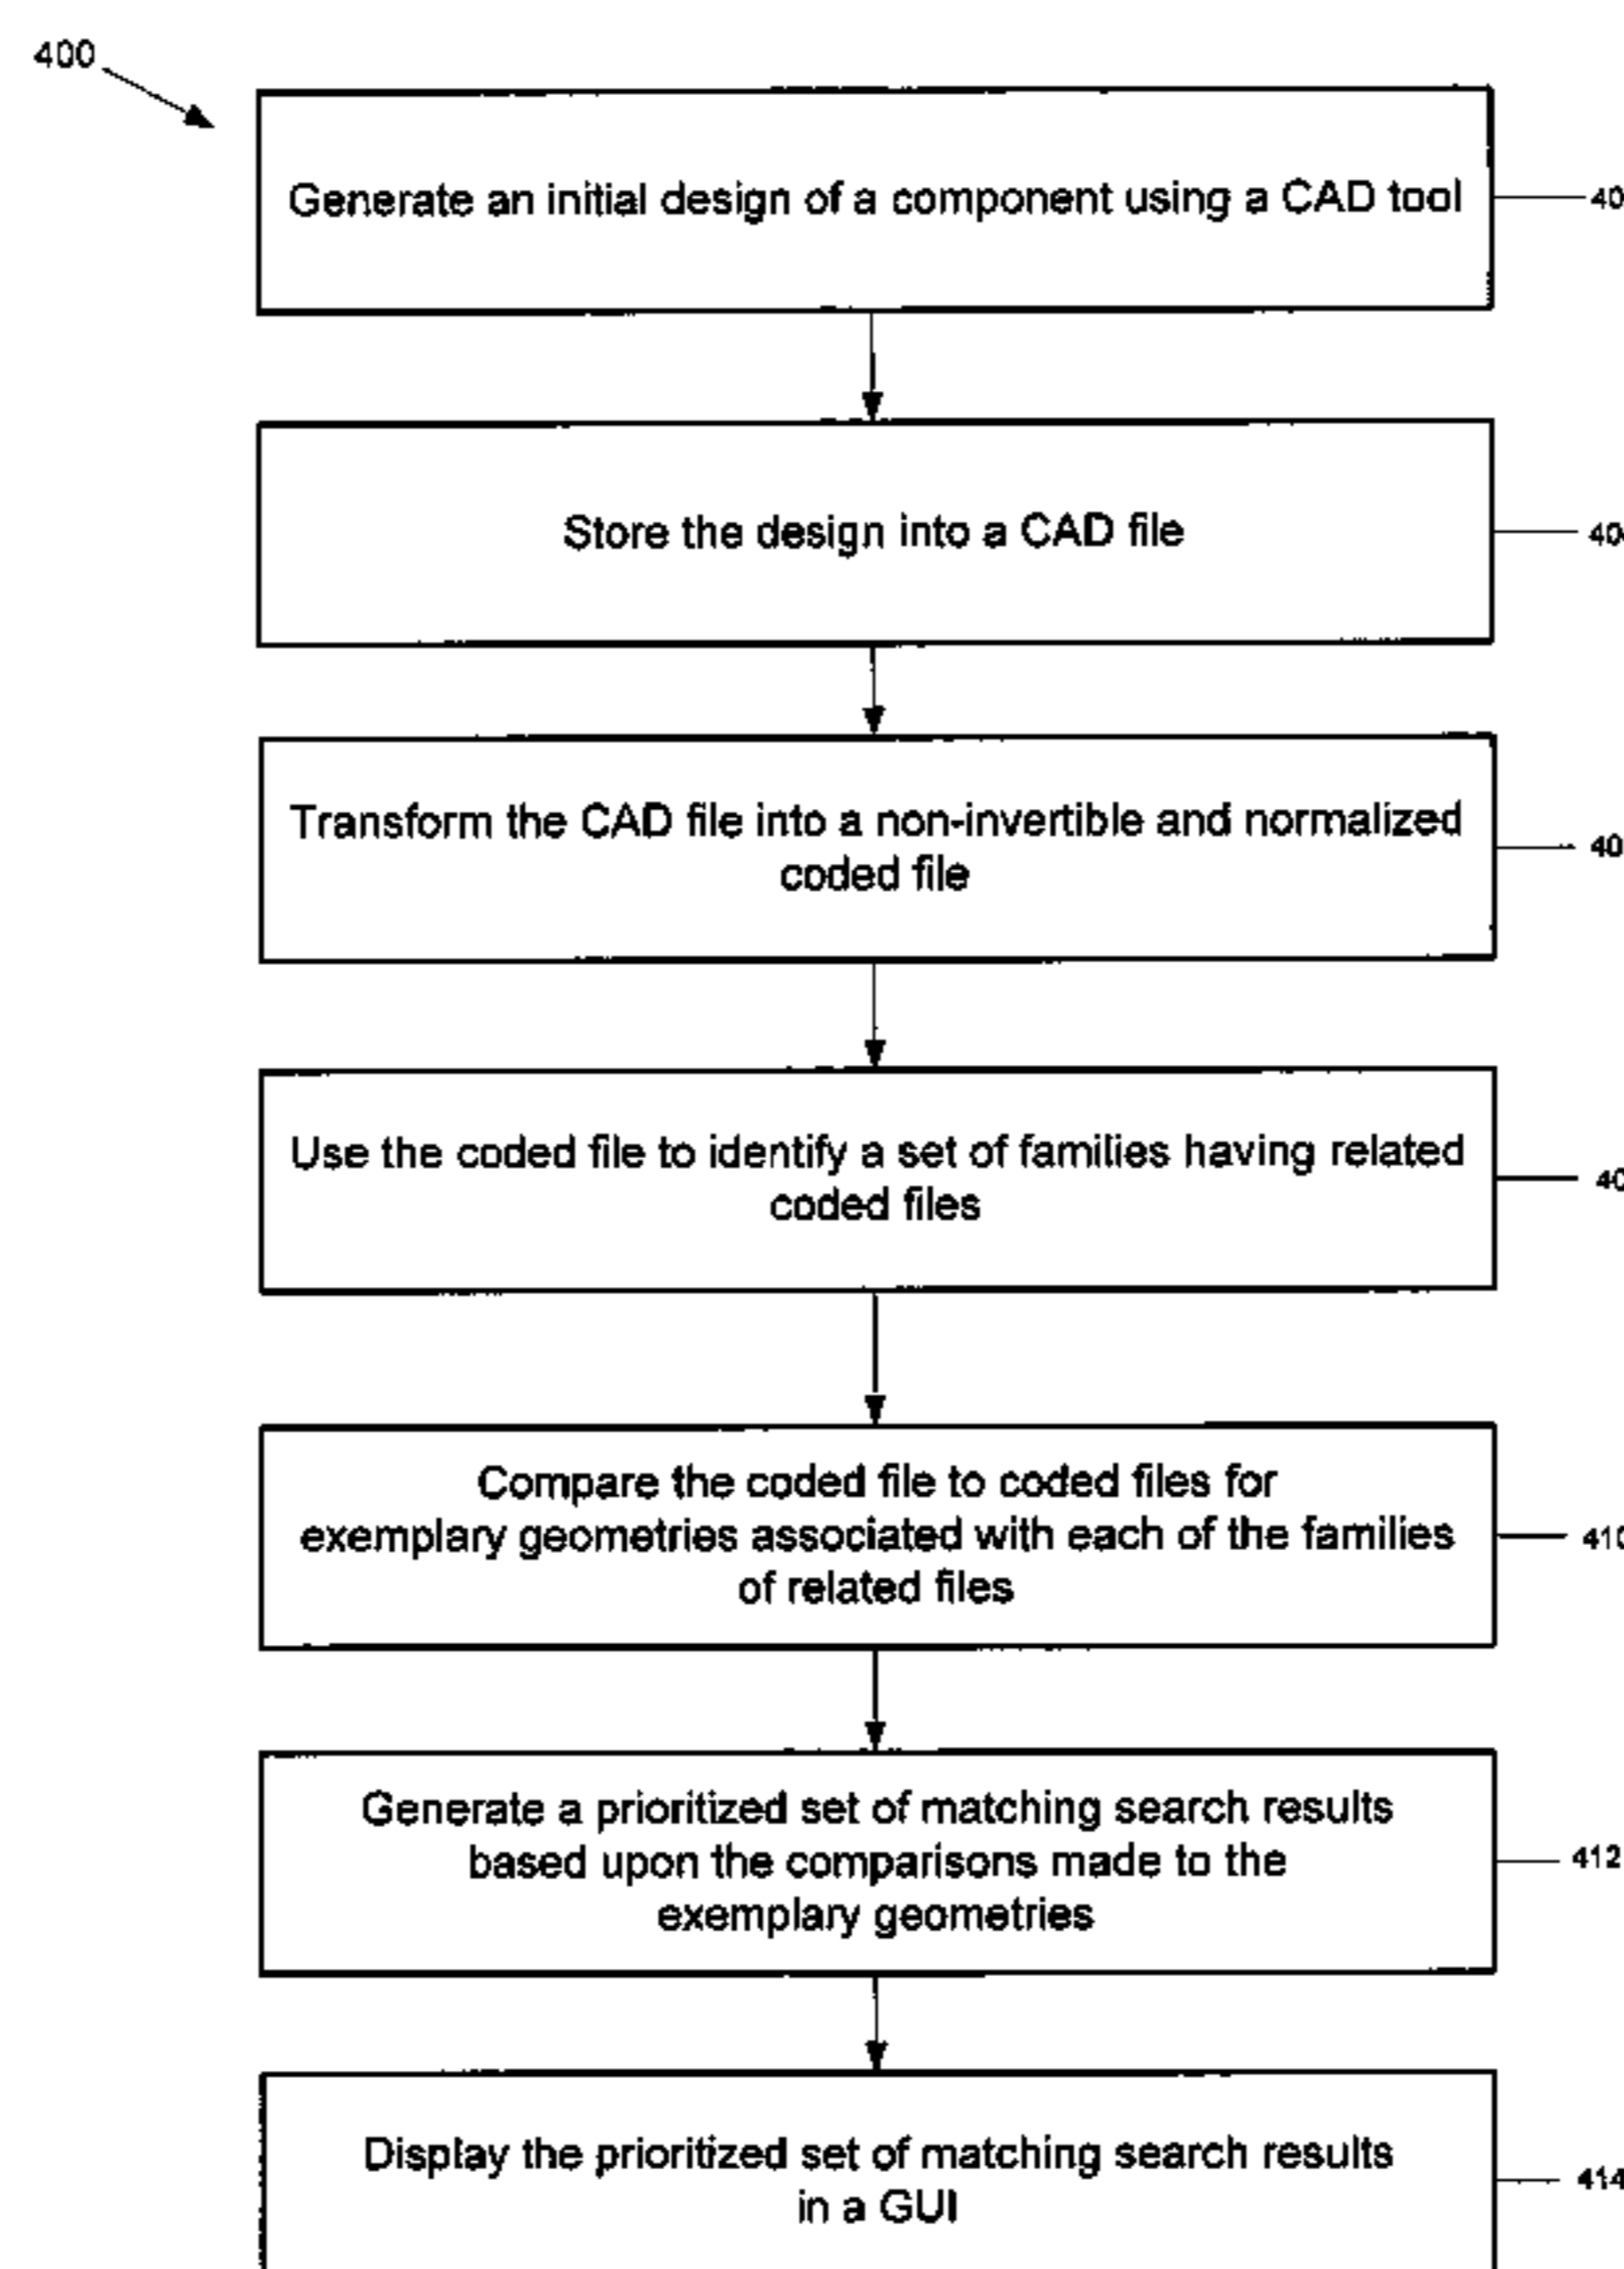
400

Generate an initial design of a component using a CAD tool

40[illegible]

Store the design into a CAD file

40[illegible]

Transform the CAD file into a non-invertible and normalized coded file

40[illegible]

Use the coded file to identify a set of families having related coded files

40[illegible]

Compare the coded file to coded files for exemplary geometries associated with each of the families of related files

41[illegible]

Generate a prioritized set of matching search results based upon the comparisons made to the exemplary geometries

412

Display the prioritized set of matching search results in a GUI

414